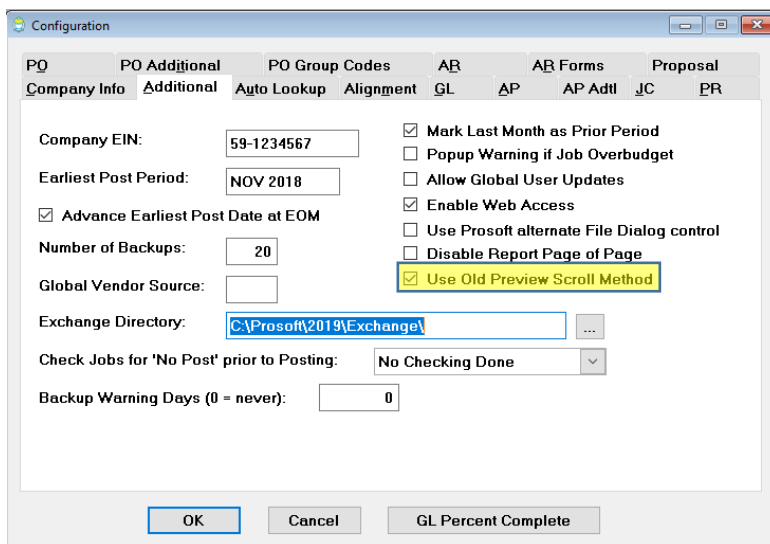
Configuration

PO | PO Additional | PO Group Codes | AR | AR Forms | Proposal
Company Info | Additional | Auto Lookup | Alignment | GL | AP | AP Adtl | JC | PR

Company EIN: 59-1234567
Earliest Post Period: NOV 2018
☑ Advance Earliest Post Date at EOM
Number of Backups: 20
Global Vendor Source:

☑ Mark Last Month as Prior Period
☐ Popup Warning if Job Overbudget
☐ Allow Global User Updates
☑ Enable Web Access
☐ Use Prosoft alternate File Dialog control
☐ Disable Report Page of Page
☑ Use Old Preview Scroll Method

Exchange Directory: C:\Prosoft\2019\Exchange\ ...
Check Jobs for 'No Post' prior to Posting: No Checking Done
Backup Warning Days (0 = never): 0

OK | Cancel | GL Percent Complete